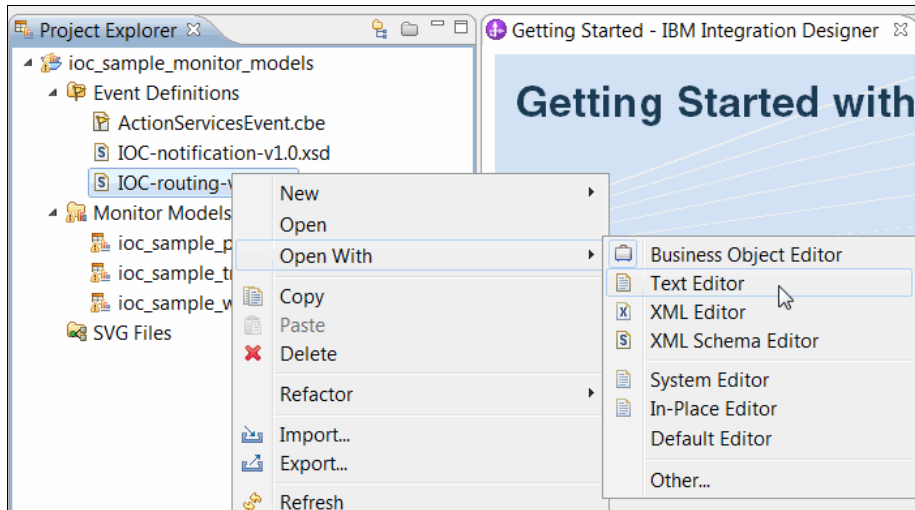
Project Explorer ☒

Getting Started - IBM Integration Designer ☒

Getting Started with

ioc_sample_monitor_models
Event Definitions
ActionServicesEvent.cbe
IOC-notification-v1.0.xsd
IOC-routing-v
Monitor Models
ioc_sample_p
ioc_sample_t
ioc_sample_w
SVG Files

New
Open
Open With
Copy
Paste
Delete
Refactor
Import...
Export...
Refresh

Business Object Editor
Text Editor
XML Editor
XML Schema Editor
System Editor
In-Place Editor
Default Editor
Other...